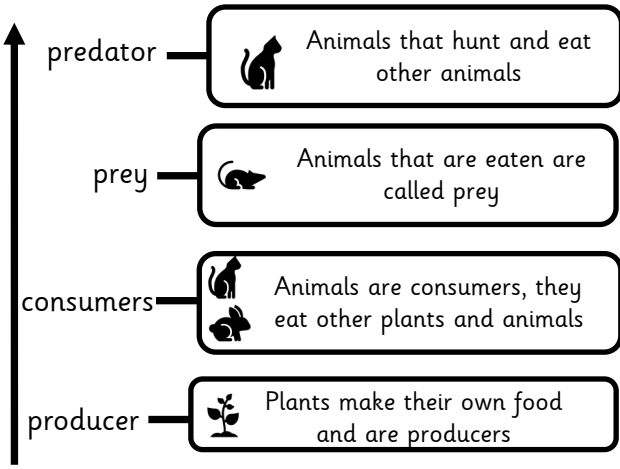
predator

Animals that hunt and eat other animals

prey

Animals that are eaten are called prey

consumers

Animals are consumers, they eat other plants and animals

producer

Plants make their own food and are producers